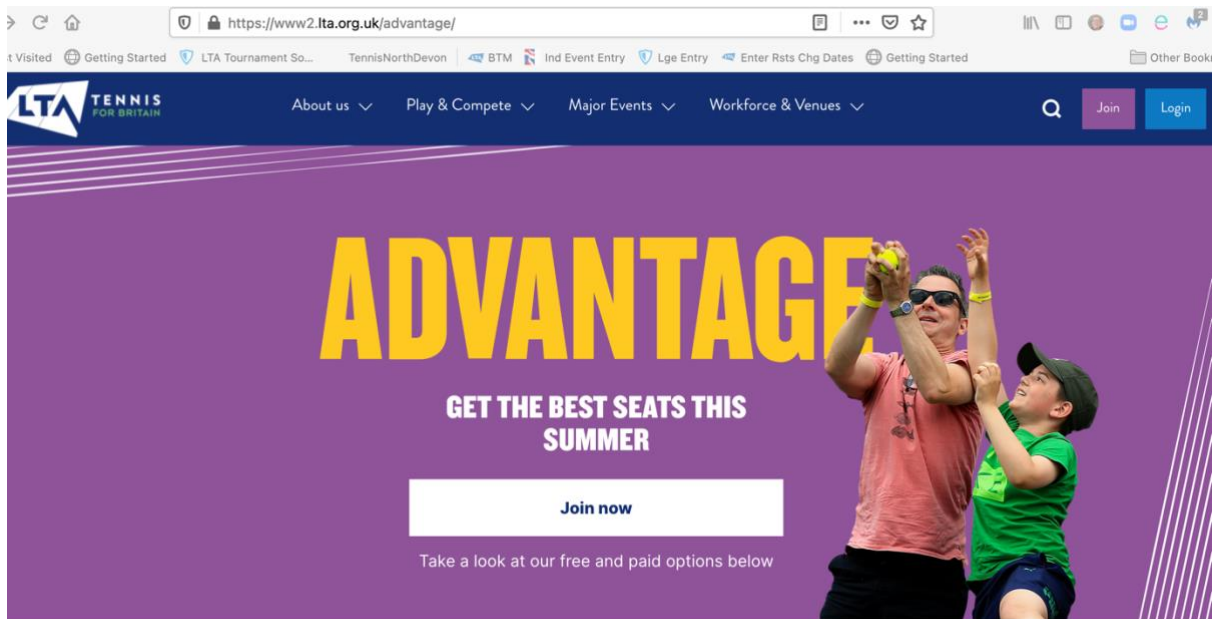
https://www2.lta.org.uk/advantage/

t Visited Getting Started LTA Tournament So... TennisNorthDevon BTM Ind Event Entry Lge Entry Enter Rsts Chg Dates Getting Started Other Bookı

LTA TENNIS FOR BRITAIN

About us Play & Compete Major Events Workforce & Venues Join Login

ADVANTAGE

GET THE BEST SEATS THIS SUMMER

Join now

Take a look at our free and paid options below